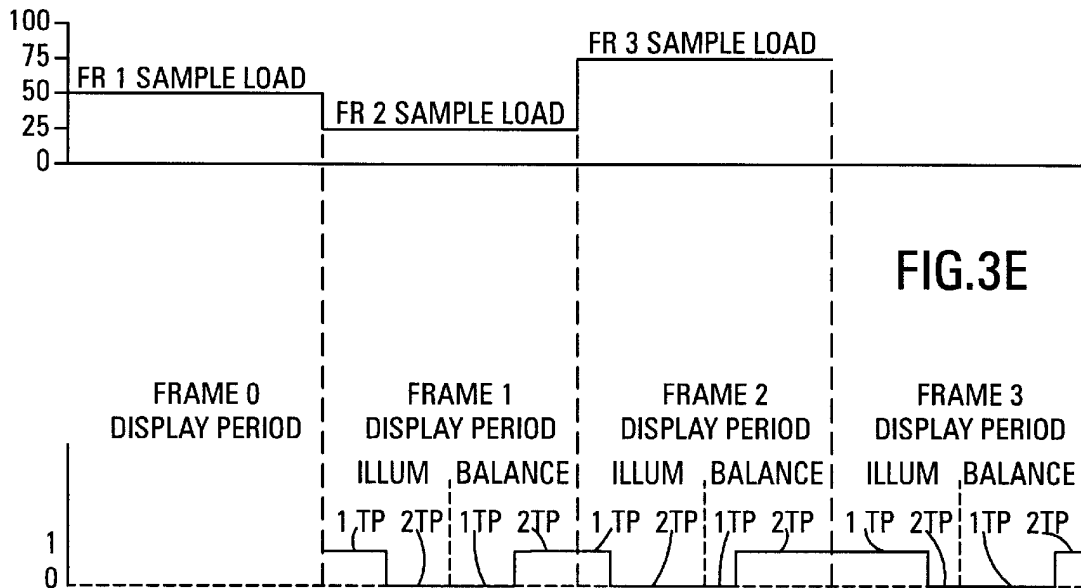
100
75
50
25
0

FR 1 SAMPLE LOAD
FR 2 SAMPLE LOAD
FR 3 SAMPLE LOAD

FIG.3E

FRAME 0 DISPLAY PERIOD

FRAME 1 DISPLAY PERIOD
ILLUM BALANCE
1TP 2TP 1TP 2TP

FRAME 2 DISPLAY PERIOD
ILLUM BALANCE
1TP 2TP 1TP 2TP

FRAME 3 DISPLAY PERIOD
ILLUM BALANCE
1TP 2TP 1TP 2TP

1
0